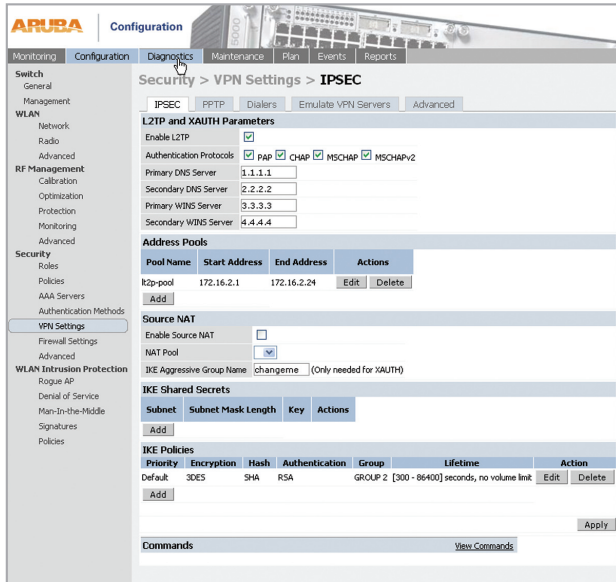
ARUBA Configuration

Monitoring Configuration Diagnostics Maintenance Plan Events Reports

Switch
General
Management
WLAN
Network
Radio
Advanced
RF Management
Calibration
Optimization
Protection
Monitoring
Advanced
Security
Roles
Policies
AAA Servers
Authentication Methods
VPN Settings
Firewall Settings
Advanced
WLAN Intrusion Protection
Rogue AP
Denial of Service
Man-In-the-Middle
Signatures
Policies

Security > VPN Settings > IPSEC

IPSEC PPTP Dialers Emulate VPN Servers Advanced

L2TP and XAUTH Parameters

Enable L2TP

Authentication Protocols PAP CHAP MSCHAP MSCHAPv2

Primary DNS Server 1.1.1.1

Secondary DNS Server 2.2.2.2

Primary WINS Server 3.3.3.3

Secondary WINS Server 4.4.4.4

Address Pools

| Pool Name | Start Address | End Address | Actions |
|---|---|---|---|
| lt2p-pool | 172.16.2.1 | 172.16.2.24 | Edit Delete |

Add

Source NAT

Enable Source NAT

NAT Pool

IKE Aggressive Group Name changeme (Only needed for XAUTH)

IKE Shared Secrets

| Subnet | Subnet Mask Length | Key | Actions |
|---|---|---|---|

Add

IKE Policies

| Priority | Encryption | Hash | Authentication | Group | Lifetime | Action |
|---|---|---|---|---|---|---|
| Default | 3DES | SHA | RSA | GROUP 2 | [300 - 86400] seconds, no volume limit | Edit Delete |

Add

Apply

Commands View Commands